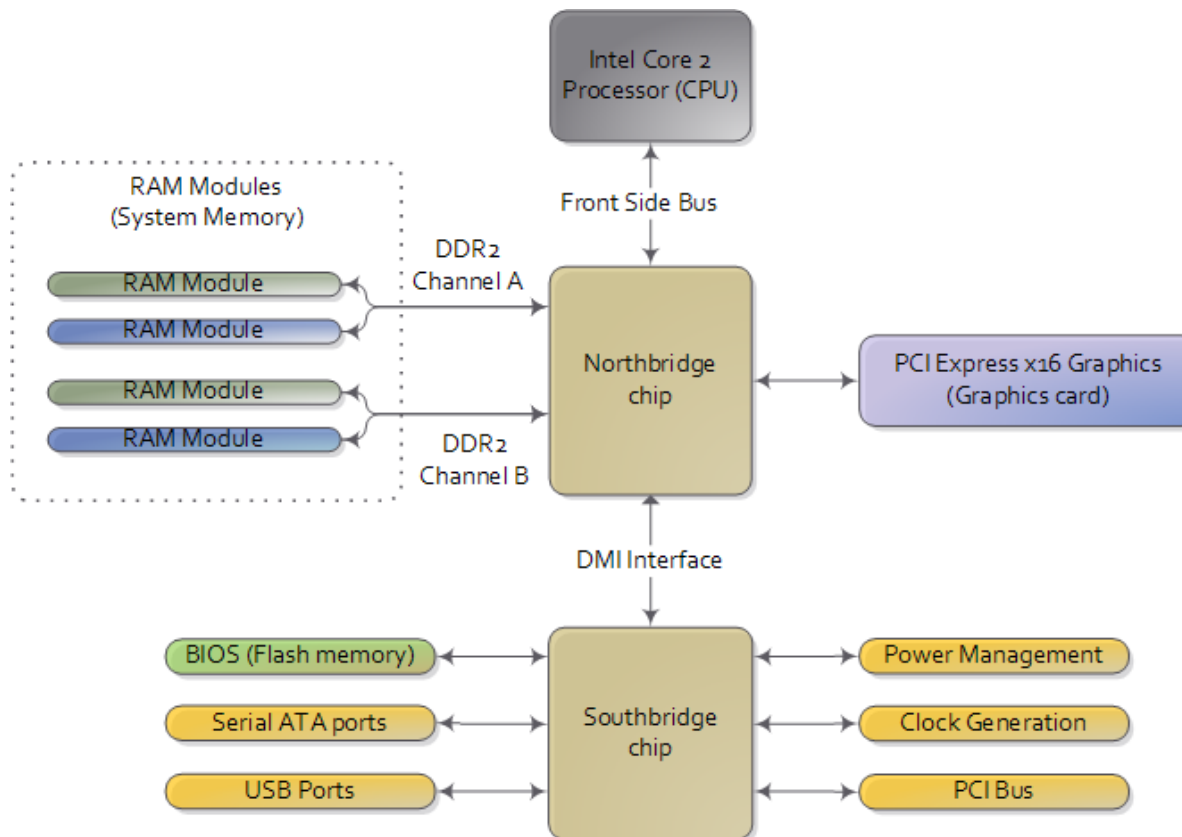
Intel Core 2 Processor (CPU)

Front Side Bus

RAM Modules (System Memory)

RAM Module

RAM Module

RAM Module

RAM Module

DDR2 Channel A

DDR2 Channel B

Northbridge chip

PCI Express x16 Graphics (Graphics card)

DMI Interface

BIOS (Flash memory)

Serial ATA ports

USB Ports

Southbridge chip

Power Management

Clock Generation

PCI Bus